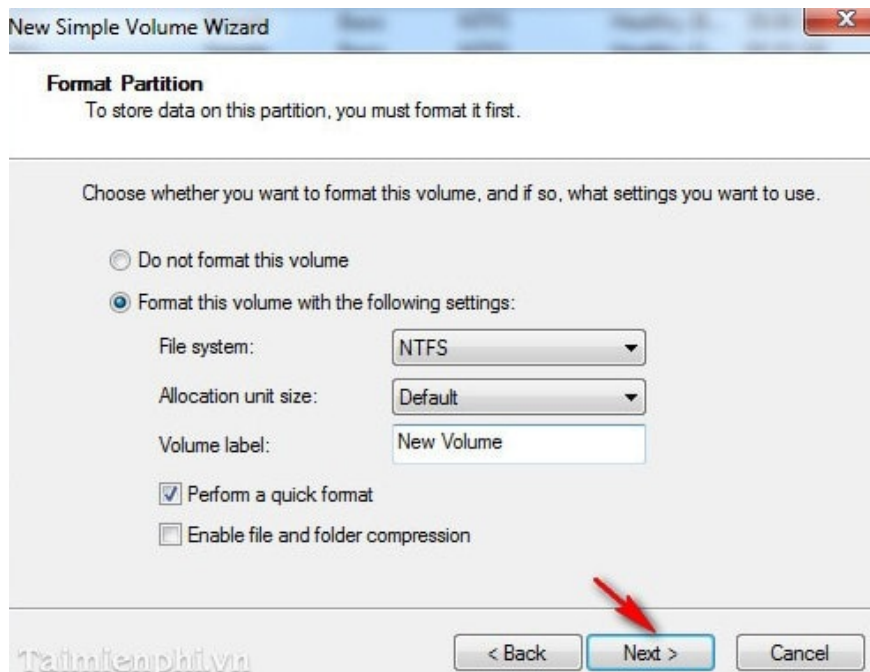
New Simple Volume Wizard

Format Partition
To store data on this partition, you must format it first.

Choose whether you want to format this volume, and if so, what settings you want to use.

Do not format this volume

Format this volume with the following settings:

File system: NTFS

Allocation unit size: Default

Volume label: New Volume

Perform a quick format

Enable file and folder compression

Taimienphi.vn

< Back Next > Cancel